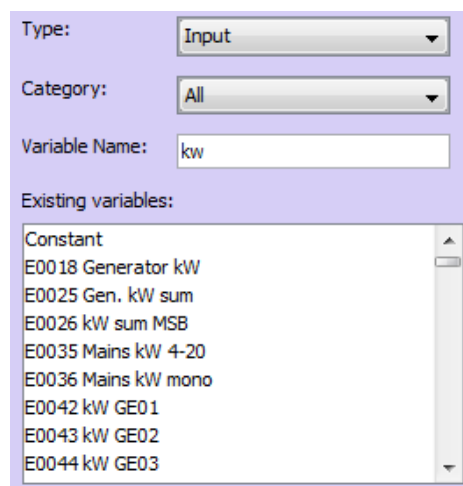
Type: Input

Category: All

Variable Name: kw

Existing variables:

Constant
E0018 Generator kW
E0025 Gen. kW sum
E0026 kW sum MSB
E0035 Mains kW 4-20
E0036 Mains kW mono
E0042 kW GE01
E0043 kW GE02
E0044 kW GE03